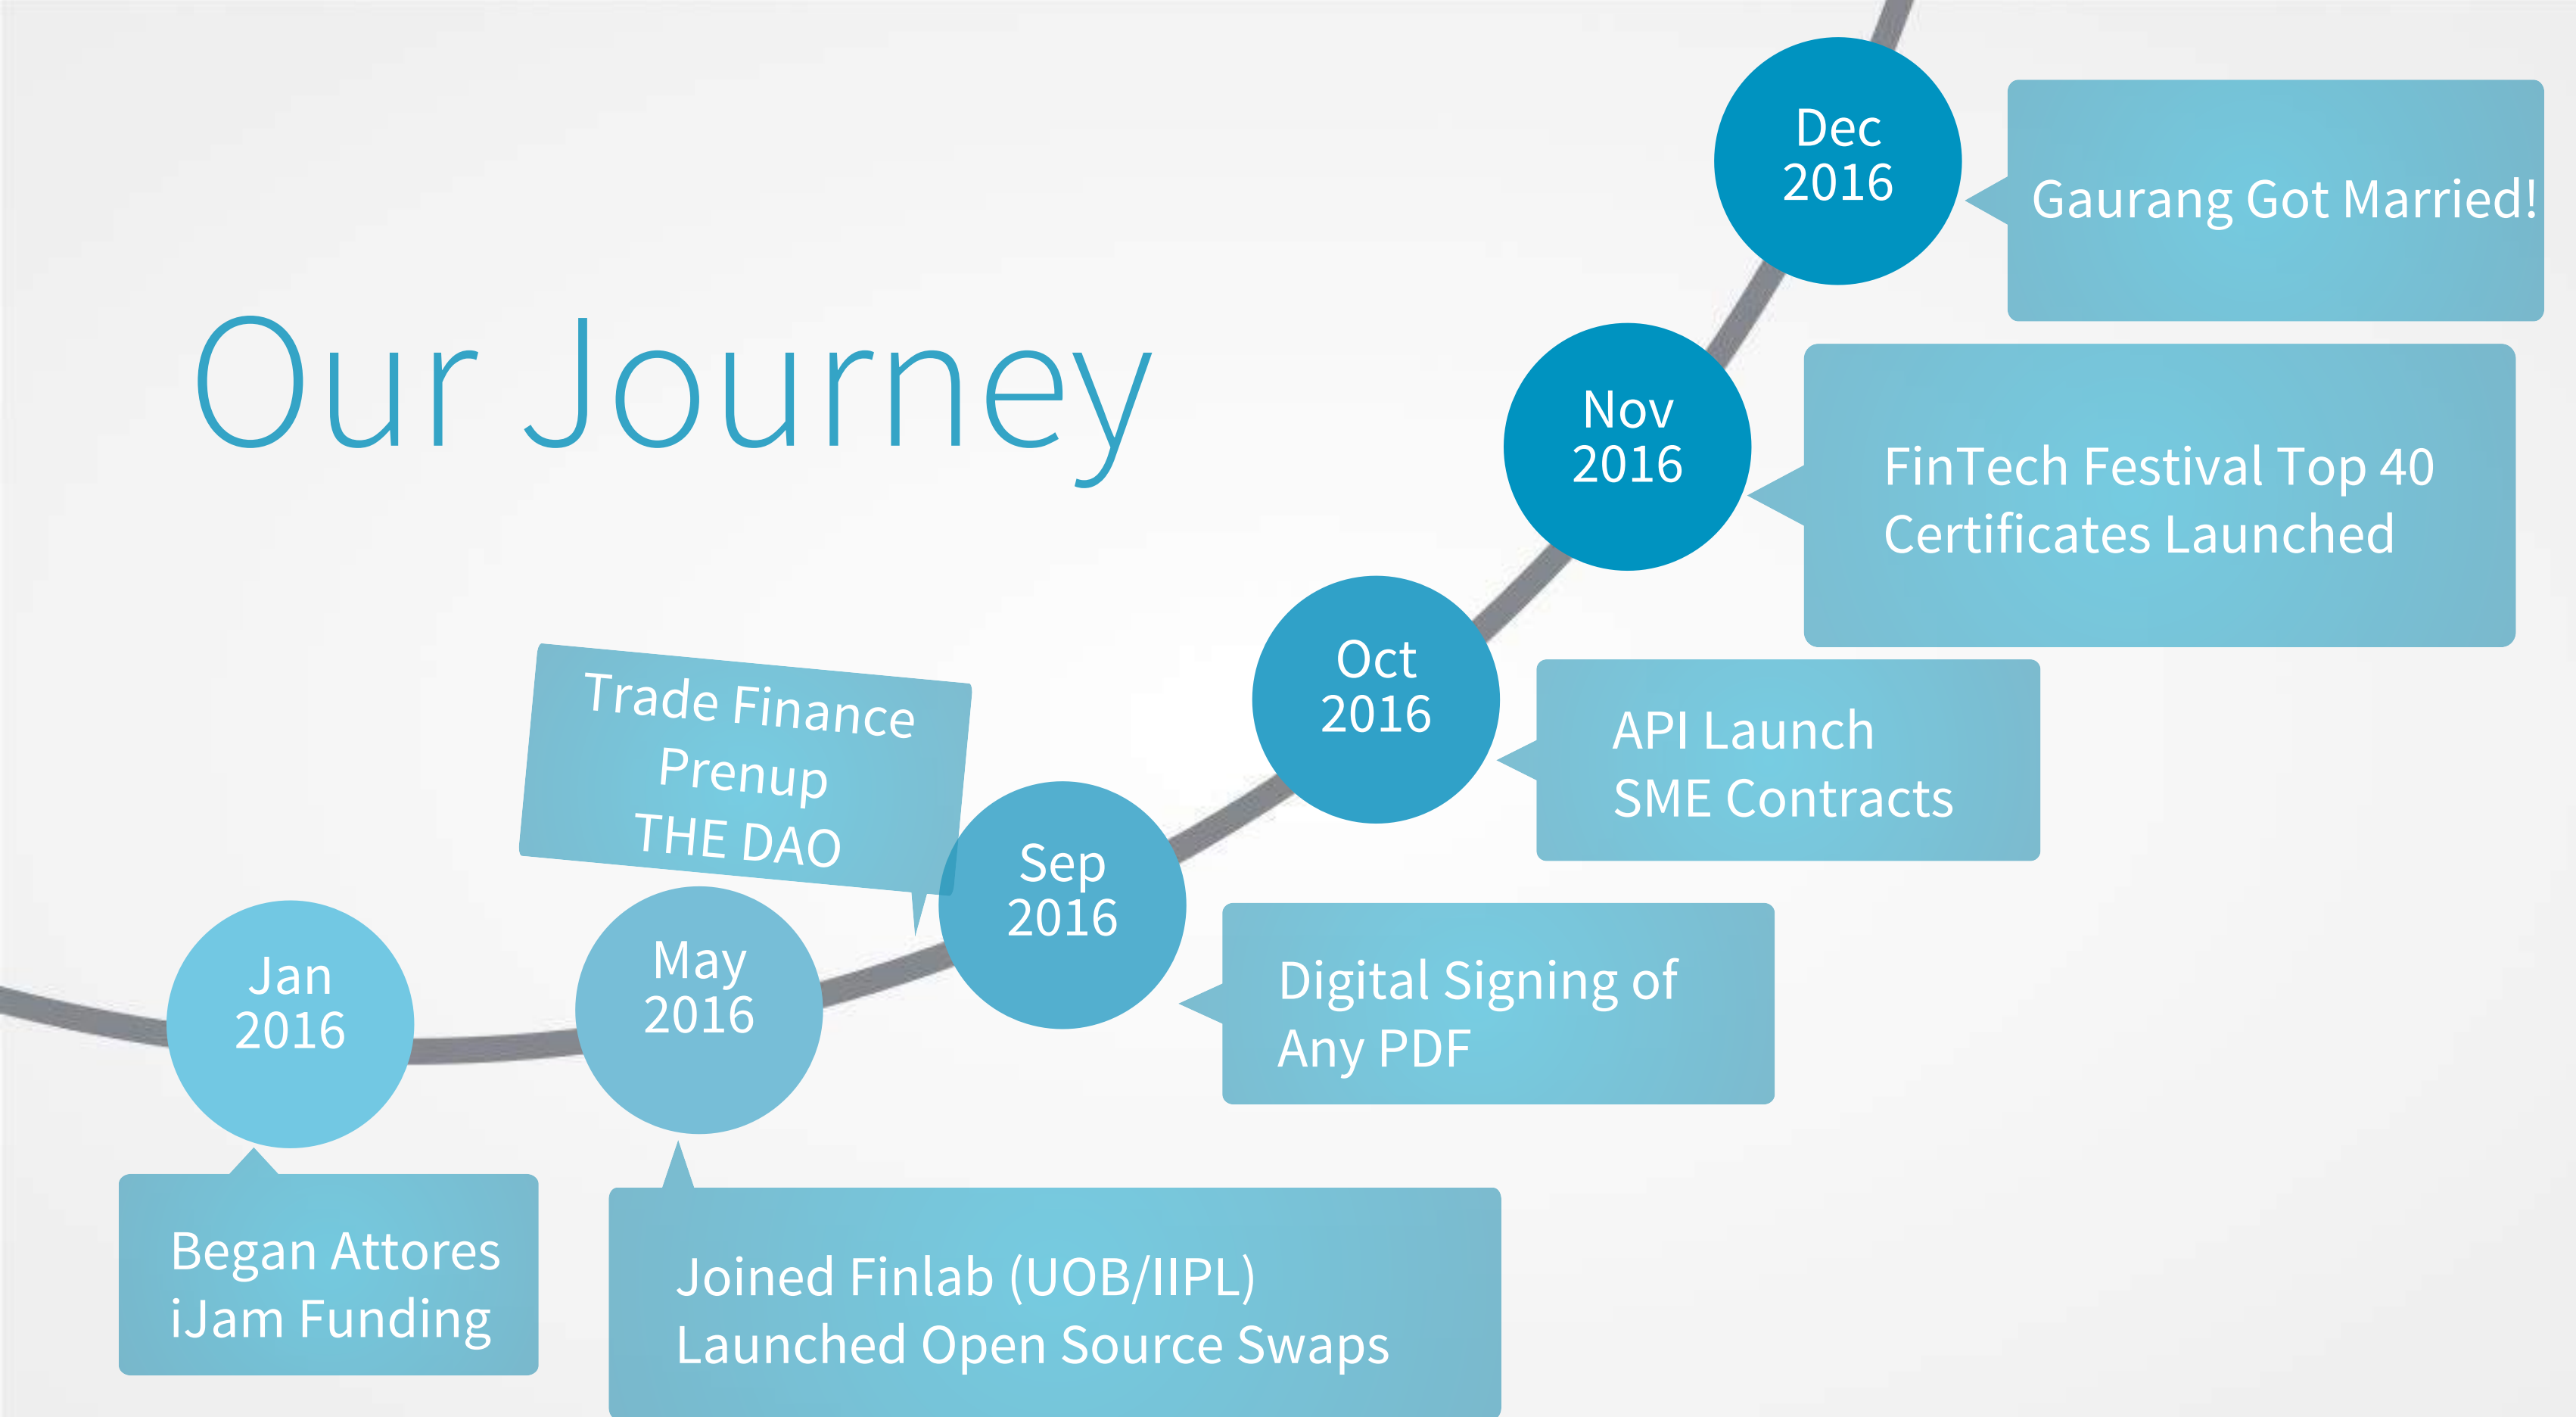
Our Journey

Jan 2016

Began Attores
iJam Funding

May 2016

Joined Finlab (UOB/IIPL)
Launched Open Source Swaps

Trade Finance
Prenup
THE DAO

Sep 2016

Digital Signing of
Any PDF

Oct 2016

API Launch
SME Contracts

Nov 2016

FinTech Festival Top 40
Certificates Launched

Dec 2016

Gaurang Got Married!